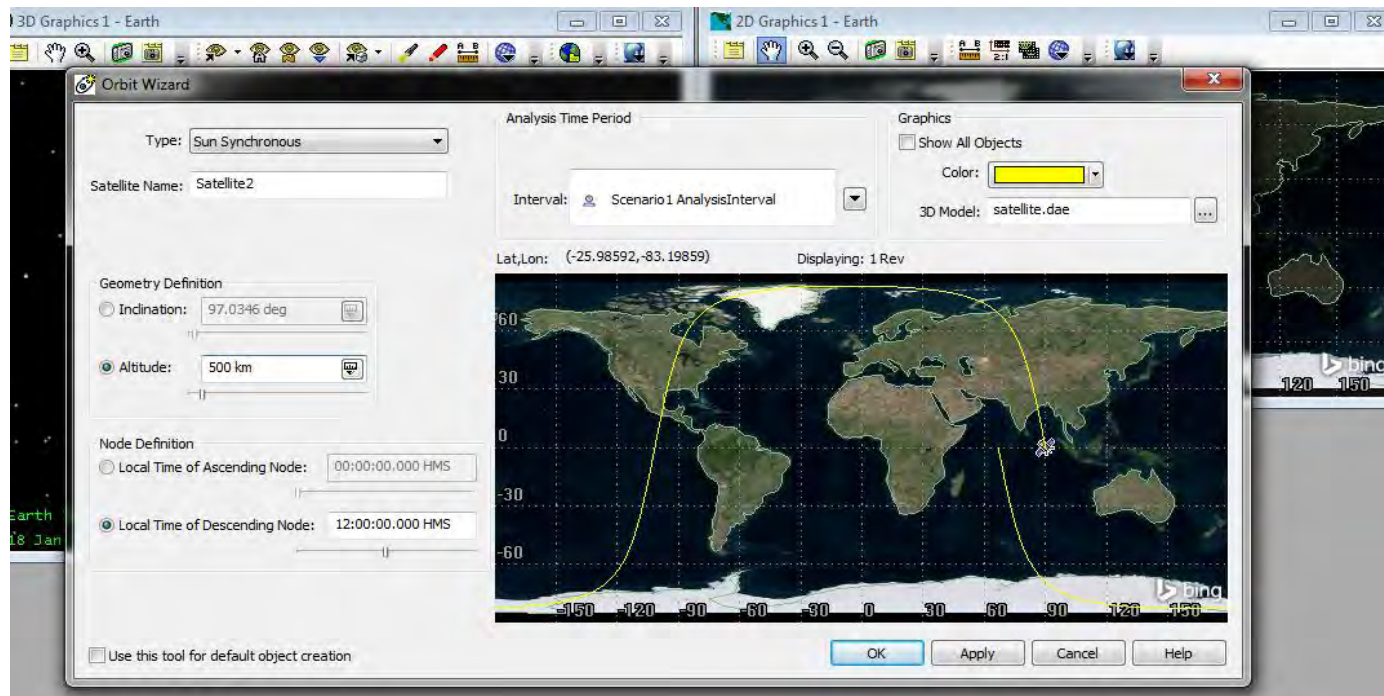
3D Graphics 1 - Earth

2D Graphics 1 - Earth

Orbit Wizard

Type: Sun Synchronous

Satellite Name: Satellite2

Analysis Time Period

Interval: Scenario1 AnalysisInterval

Graphics

Show All Objects

Color:

3D Model: satellite.dae

Lat,Lon: (-25.98592,-83.19859)

Displaying: 1 Rev

Geometry Definition

Inclination: 97.0346 deg

Altitude: 500 km

Node Definition

Local Time of Ascending Node: 00:00:00.000 HMS

Local Time of Descending Node: 12:00:00.000 HMS

60

30

0

-30

-60

-150 -120 -90 -60 -30 0 30 60 90 120 150

bing

120 150

bing

Earth

18 Jan

Use this tool for default object creation

OK

Apply

Cancel

Help